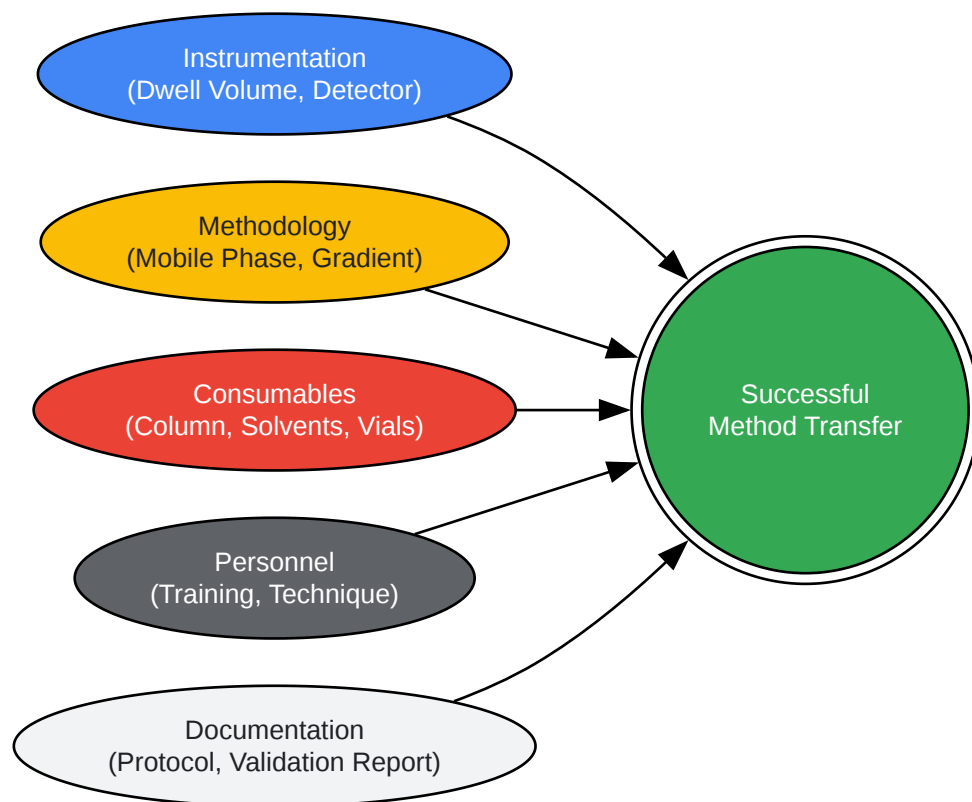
Instrumentation
(Dwell Volume, Detector)

Methodology
(Mobile Phase, Gradient)

Consumables
(Column, Solvents, Vials)

Personnel
(Training, Technique)

Documentation
(Protocol, Validation Report)

Successful
Method Transfer